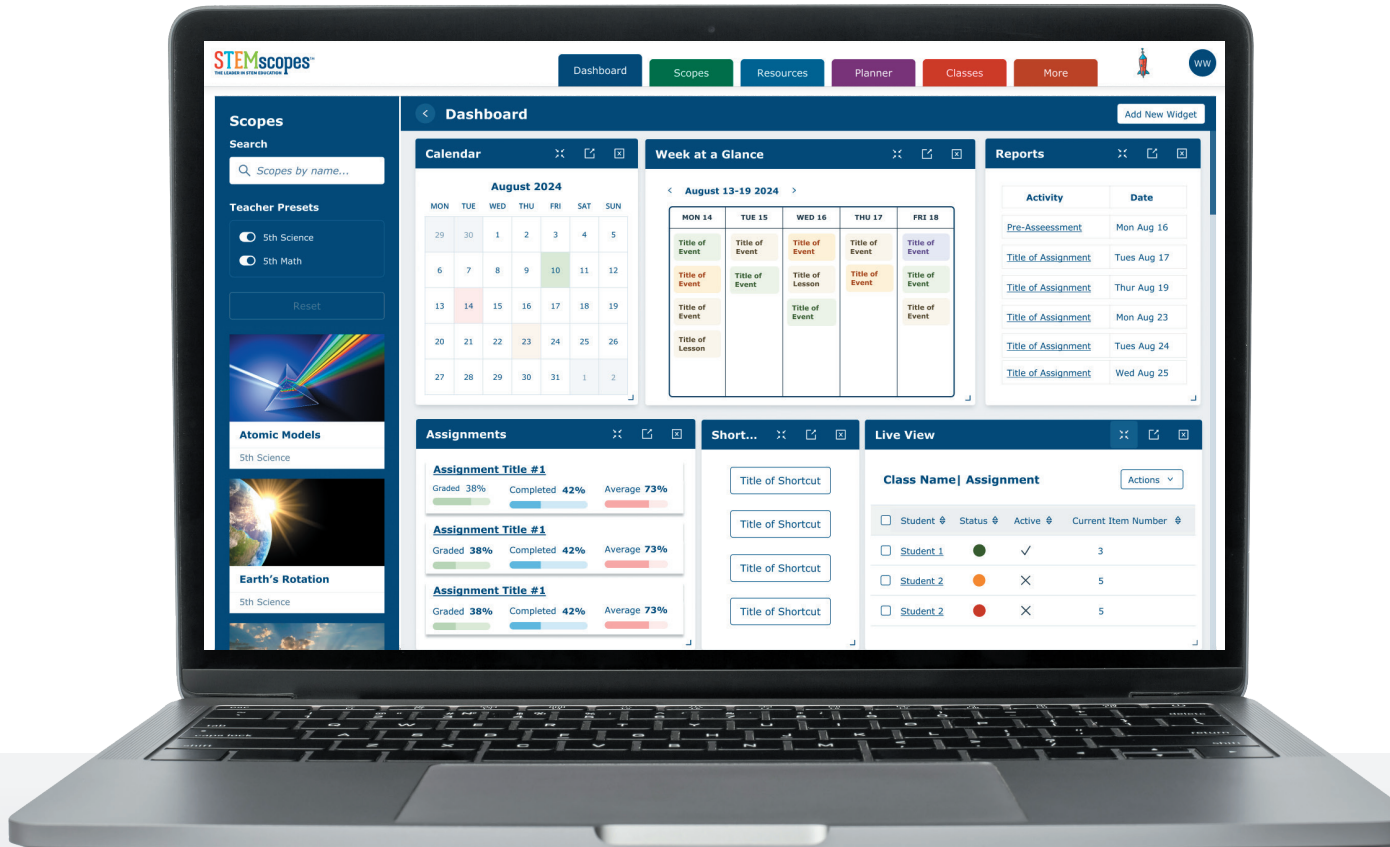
STEMscopes™
THE LEADER IN STEM EDUCATION

Dashboard Scopes Resources Planner Classes More

WW

Scopes
Search
Scopes by name...

Teacher Presets
5th Science
5th Math

Reset

Atomic Models
5th Science

Earth's Rotation
5th Science

Dashboard

Add New Widget

Calendar

August 2024

| MON | TUE | WED | THU | FRI | SAT | SUN |
|---|---|---|---|---|---|---|
| 29 | 30 | 1 | 2 | 3 | 4 | 5 |
| 6 | 7 | 8 | 9 | 10 | 11 | 12 |
| 13 | 14 | 15 | 16 | 17 | 18 | 19 |
| 20 | 21 | 22 | 23 | 24 | 25 | 26 |
| 27 | 28 | 29 | 30 | 31 | 1 | 2 |

Week at a Glance

August 13-19 2024

| MON 14 | TUE 15 | WED 16 | THU 17 | FRI 18 |
|---|---|---|---|---|
| Title of Event | Title of Event | Title of Event | Title of Event | Title of Event |
| Title of Event | Title of Event | Title of Lesson | Title of Event | Title of Event |
| Title of Event | | Title of Event | | Title of Event |
| Title of Lesson | | | | |

Reports

| Activity | Date |
|---|---|
| Pre-Asseessment | Mon Aug 16 |
| Title of Assignment | Tues Aug 17 |
| Title of Assignment | Thur Aug 19 |
| Title of Assignment | Mon Aug 23 |
| Title of Assignment | Tues Aug 24 |
| Title of Assignment | Wed Aug 25 |

Assignments

Assignment Title #1
Graded 38% Completed 42% Average 73%

Assignment Title #1
Graded 38% Completed 42% Average 73%

Assignment Title #1
Graded 38% Completed 42% Average 73%

Short...

Title of Shortcut
Title of Shortcut
Title of Shortcut
Title of Shortcut

Live View

Class Name| Assignment

Actions

| Student | Status | Active | Current Item Number |
|---|---|---|---|
| Student 1 | | ✓ | 3 |
| Student 2 | | × | 5 |
| Student 2 | | × | 5 |